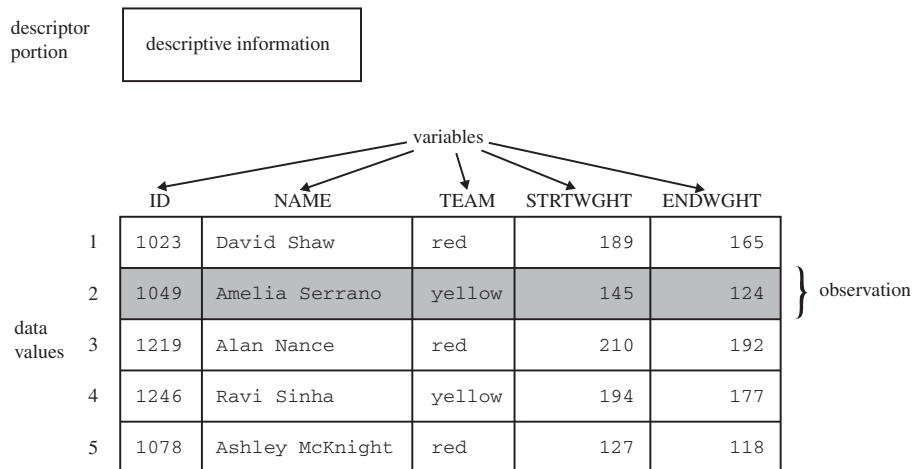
descriptor portion

descriptive information

variables

| | ID | NAME | TEAM | STRTWGHT | ENDWGHT |
|---|---|---|---|---|---|
| 1 | 1023 | David Shaw | red | 189 | 165 |
| 2 | 1049 | Amelia Serrano | yellow | 145 | 124 |
| 3 | 1219 | Alan Nance | red | 210 | 192 |
| 4 | 1246 | Ravi Sinha | yellow | 194 | 177 |
| 5 | 1078 | Ashley McKnight | red | 127 | 118 |

observation

data values